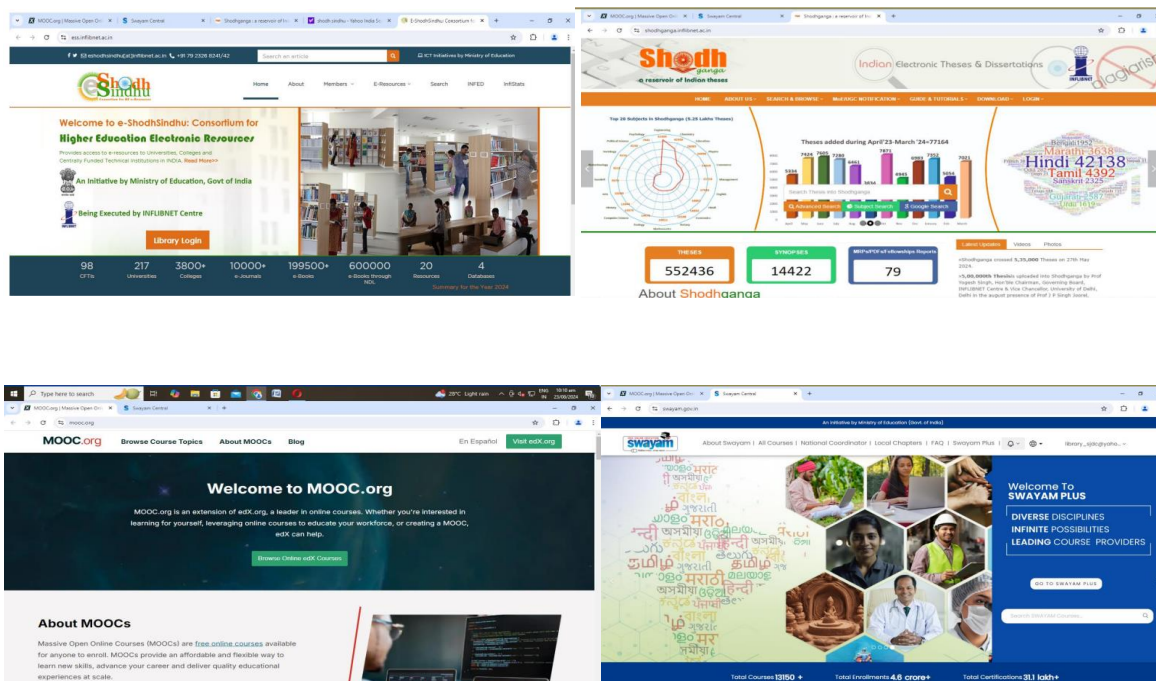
MOOC.org | Massive Open Onl... | Shodhganga : a reservoir of In... | shodh sindhu - Yahoo India Se... | E-ShodhSindhu: Consortium fo...

ess.inflibnet.ac.in

eshodhsindhu[at]inflibnet.ac.in +91 79 2326 8241/42 Search an article ICT Initiatives by Ministry of Education

e-ShodhSindhu

Home About Members E-Resources Search INFED InfiStats

Welcome to e-ShodhSindhu: Consortium for

Higher Education Electronic Resources

Provides access to e-resources to Universities, Colleges and Centrally Funded Technical Institutions in INDIA. Read More>>

An Initiative by Ministry of Education, Govt of India

Being Executed by INFLIBNET Centre

Library Login

| 98 | 217 | 3800+ | 10000+ | 199500+ | 600000 | 20 | 4 |
|---|---|---|---|---|---|---|---|
| CFTIs | Universities | Colleges | e-Journals | e-Books | e-Books through NDL | Resources | Databases |

Summary for the Year 2024

MOOC.org | Massive Open Onl... | Swayam Central | Shodhganga : a reservoir of In...

shodhganga.inflibnet.ac.in

Shodhganga a reservoir of Indian theses

Indian Electronic Theses & Dissertations

INFLIBNET

plagiarism

HOME ABOUT US SEARCH & BROWSE MoE/UGC NOTIFICATION GUIDE & TUTORIALS DOWNLOAD LOGIN

Top 20 Subjects in Shodhganga (5.25 Lakhs Theses)

Theses added during April'23-March '24=77164

Search Theses into Shodhganga

Advanced Search Subject Search Google Search

Bengali 1952 Marathi 3638 Hindi 42138 Tamil 4392 Sanskrit 2325

| THESES | SYNOPSES | MRPs/PDFs/Fellowships Reports |
|---|---|---|
| 552436 | 14422 | 79 |

About Shodhganga

Latest Updates Videos Photos

eShodhganga crossed 5,35,000 Theses on 27th Mar 2024.

5,00,000th Thesis uploaded into Shodhganga by Prof Yogesh Singh, Hon'ble Chairman, Governing Board, INFLIBNET Centre & Vice Chancellor, University of Delhi, Delhi in the august presence of Prof J P Singh Joorel.

Type here to search 28°C Light rain ENG IN 10:10 am 23/08/2024

MOOC.org | Massive Open Onl... | Swayam Central

mooc.org

MOOC.org Browse Course Topics About MOOCs Blog En Español Visit edX.org

Welcome to MOOC.org

MOOC.org is an extension of edX.org, a leader in online courses. Whether you're interested in learning for yourself, leveraging online courses to educate your workforce, or creating a MOOC, edX can help.

Browse Online edX Courses

About MOOCs

Massive Open Online Courses (MOOCs) are free online courses available for anyone to enroll. MOOCs provide an affordable and flexible way to learn new skills, advance your career and deliver quality educational experiences at scale.

MOOC.org | Massive Open Onl... | Swayam Central

swayam.gov.in

An Initiative by Ministry of Education (Govt. of India)

swayam

About Swayam | All Courses | National Coordinator | Local Chapters | FAQ | Swayam Plus | library_sjdc@yaho...

Welcome To SWAYAM PLUS

DIVERSE DISCIPLINES
INFINITE POSSIBILITIES
LEADING COURSE PROVIDERS

GO TO SWAYAM PLUS

Search 5000+ Courses

Total Courses 13150 + Total Enrollments 4.6 crore+ Total Certifications 31.1 lakh+